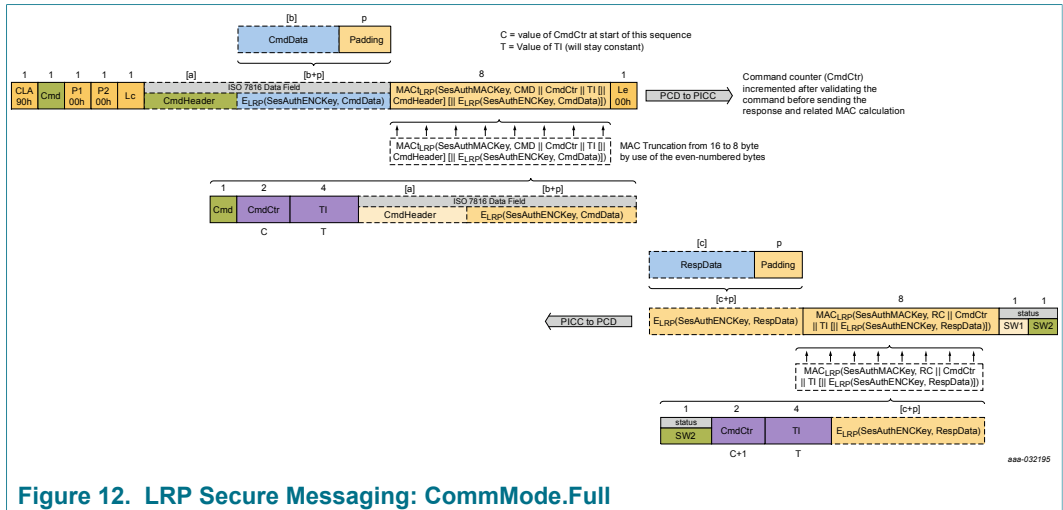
[b] p

CmdData Padding

C = value of CmdCtr at start of this sequence
T = Value of TI (will stay constant)

1 1 1 1 1 [a] [b+p] 8 1

CLA 90h Cmd P1 00h P2 00h Lc

ISO 7816 Data Field

CmdHeader $E_{LRP}$(SesAuthENCKey, CmdData)

$MACt_{LRP}$(SesAuthMACKey, CMD || CmdCtr || TI [|| CmdHeader] [|| $E_{LRP}$(SesAuthENCKey, CmdData)])

Le 00h

PCD to PICC

Command counter (CmdCtr) incremented after validating the command before sending the response and related MAC calculation

$MACt_{LRP}$(SesAuthMACKey, CMD || CmdCtr || TI [|| CmdHeader] [|| $E_{LRP}$(SesAuthENCKey, CmdData)])

MAC Truncation from 16 to 8 byte by use of the even-numbered bytes

1 2 4 [a] [b+p]

ISO 7816 Data Field

Cmd CmdCtr TI CmdHeader $E_{LRP}$(SesAuthENCKey, CmdData)

C T

[c] p

RespData Padding

[c+p] 8 1 1

status

PICC to PCD

$E_{LRP}$(SesAuthENCKey, RespData)

$MAC_{LRP}$(SesAuthMACKey, RC || CmdCtr || TI [|| $E_{LRP}$(SesAuthENCKey, RespData)])

SW1 SW2

$MAC_{LRP}$(SesAuthMACKey, RC || CmdCtr || TI [|| $E_{LRP}$(SesAuthENCKey, RespData)])

1 2 4 [c+p]

status

SW2 CmdCtr TI $E_{LRP}$(SesAuthENCKey, RespData)

C+1 T

aaa-032195

Figure 12. LRP Secure Messaging: CommMode.Full